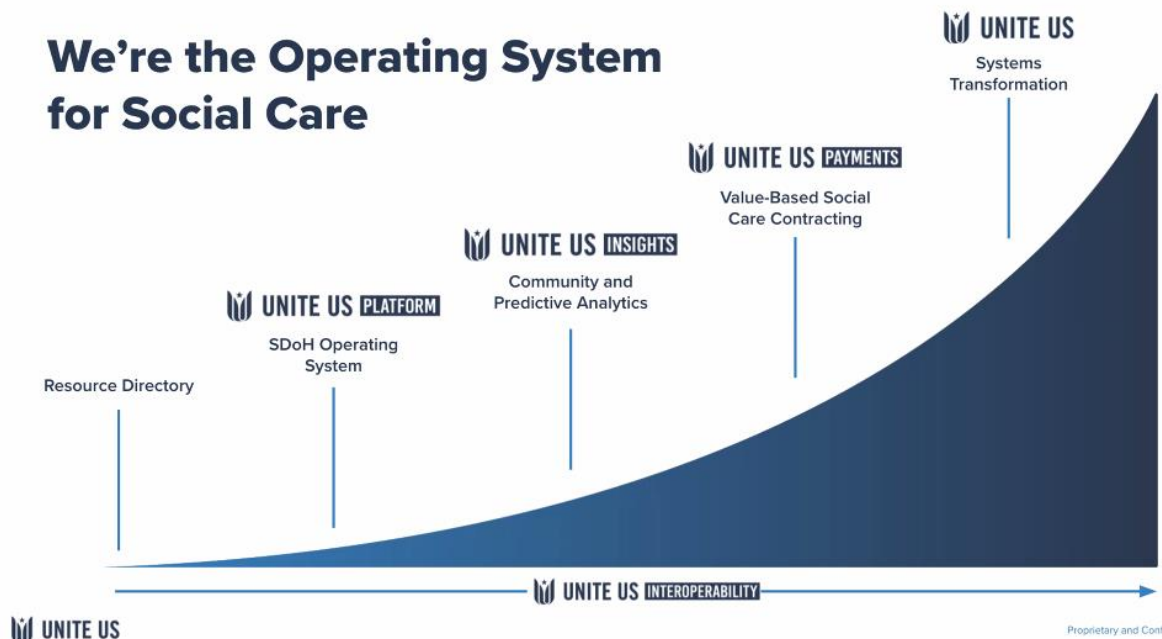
We're the Operating System for Social Care

UNITE US
Systems Transformation

UNITE US PAYMENTS
Value-Based Social Care Contracting

UNITE US INSIGHTS
Community and Predictive Analytics

UNITE US PLATFORM
SDoH Operating System

Resource Directory

UNITE US INTEROPERABILITY

UNITE US

Proprietary and Conf